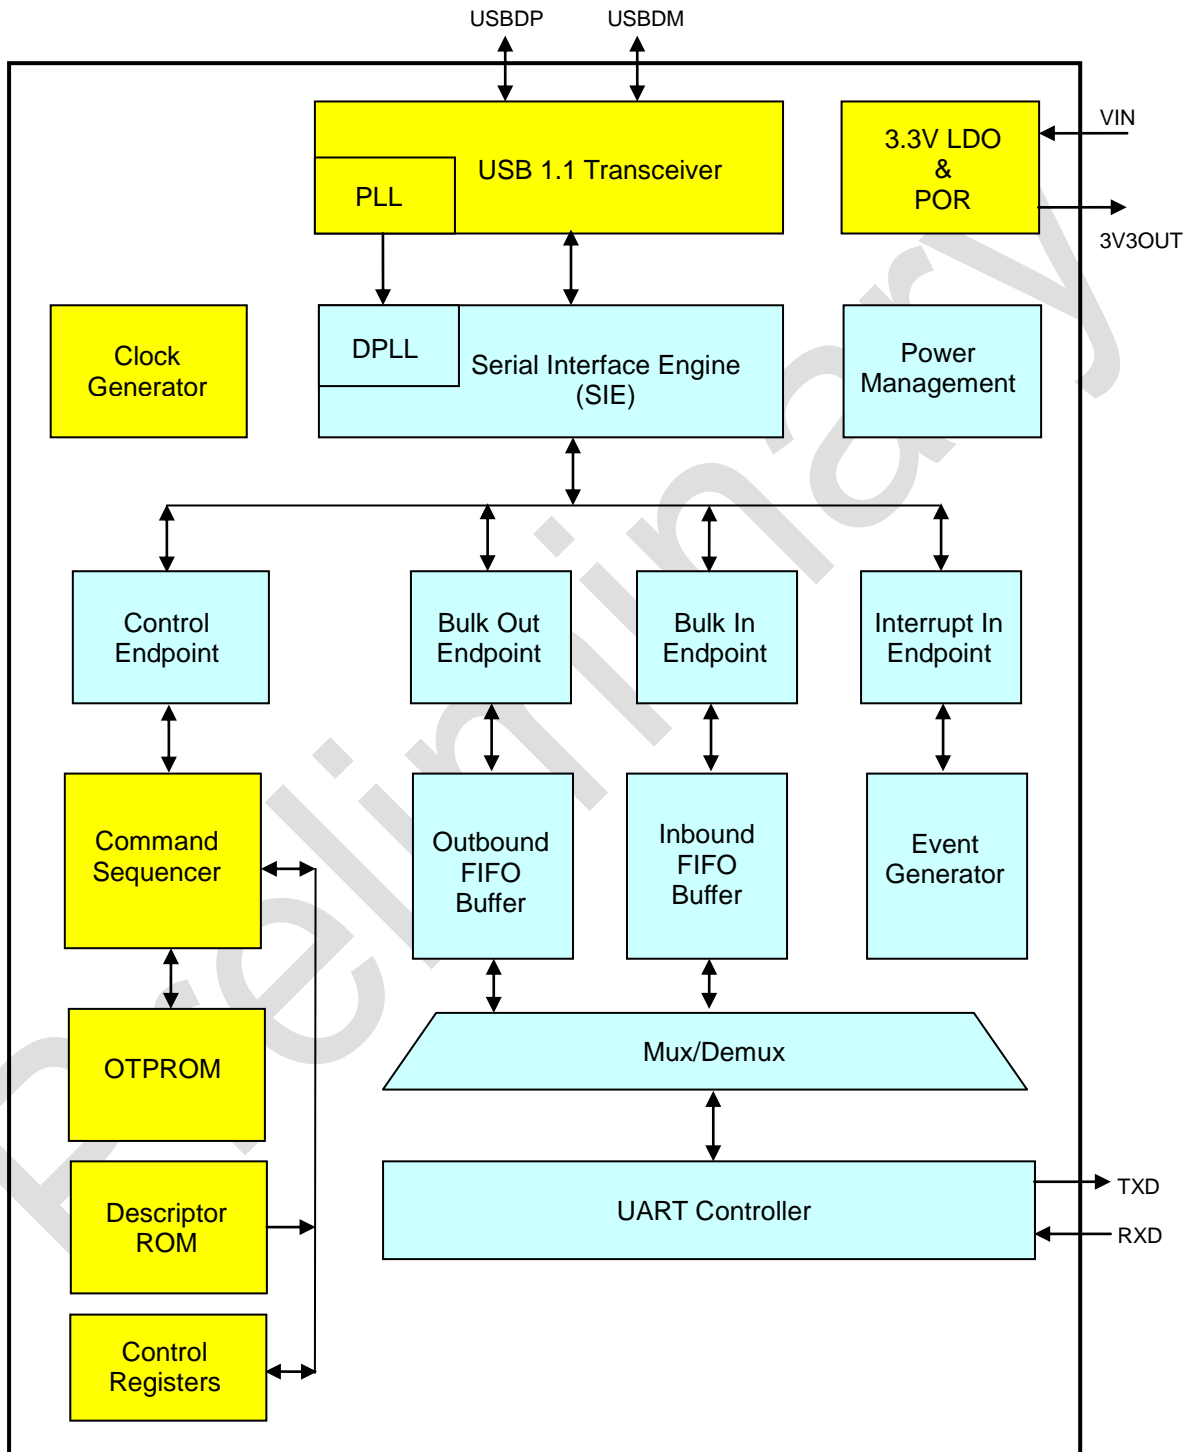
USBDP
USBDM

USB 1.1 Transceiver
PLL

3.3V LDO
&
POR

VIN
3V3OUT

Clock Generator

DPLL
Serial Interface Engine (SIE)

Power Management

Control Endpoint
Bulk Out Endpoint
Bulk In Endpoint
Interrupt In Endpoint

Command Sequencer
Outbound FIFO Buffer
Inbound FIFO Buffer
Event Generator

OTPROM
Mux/Demux

Descriptor ROM
UART Controller
TXD
RXD

Control Registers

Preliminary